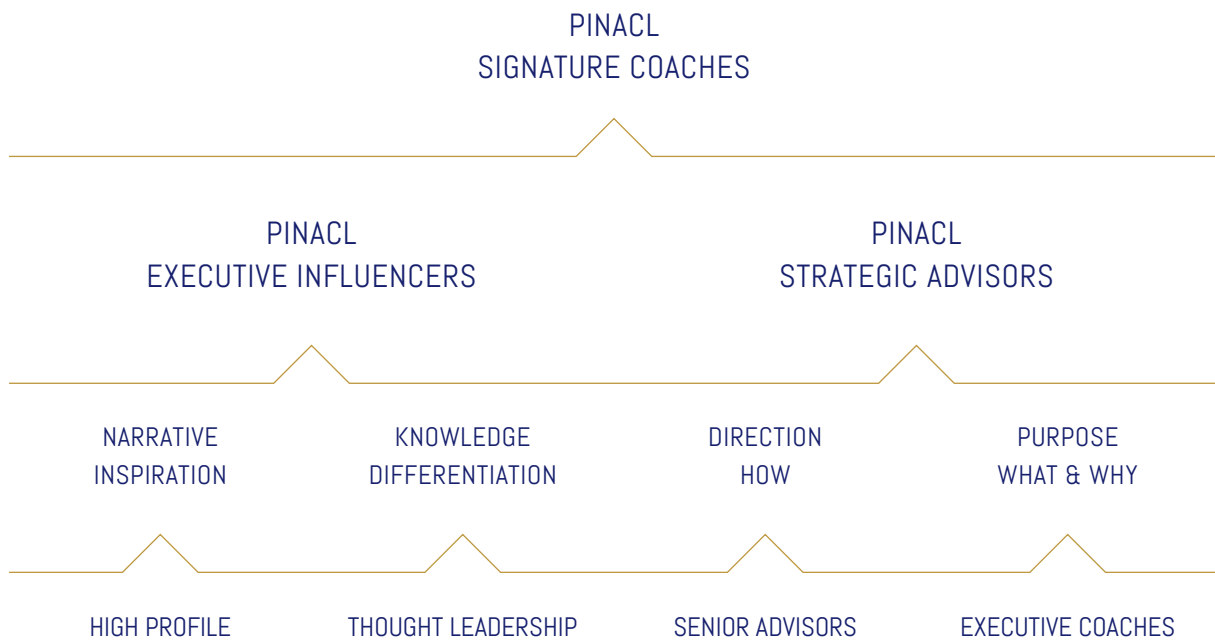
PINACL
SIGNATURE COACHES

PINACL
EXECUTIVE INFLUENCERS

PINACL
STRATEGIC ADVISORS

NARRATIVE
INSPIRATION

KNOWLEDGE
DIFFERENTIATION

DIRECTION
HOW

PURPOSE
WHAT & WHY

HIGH PROFILE

THOUGHT LEADERSHIP

SENIOR ADVISORS

EXECUTIVE COACHES